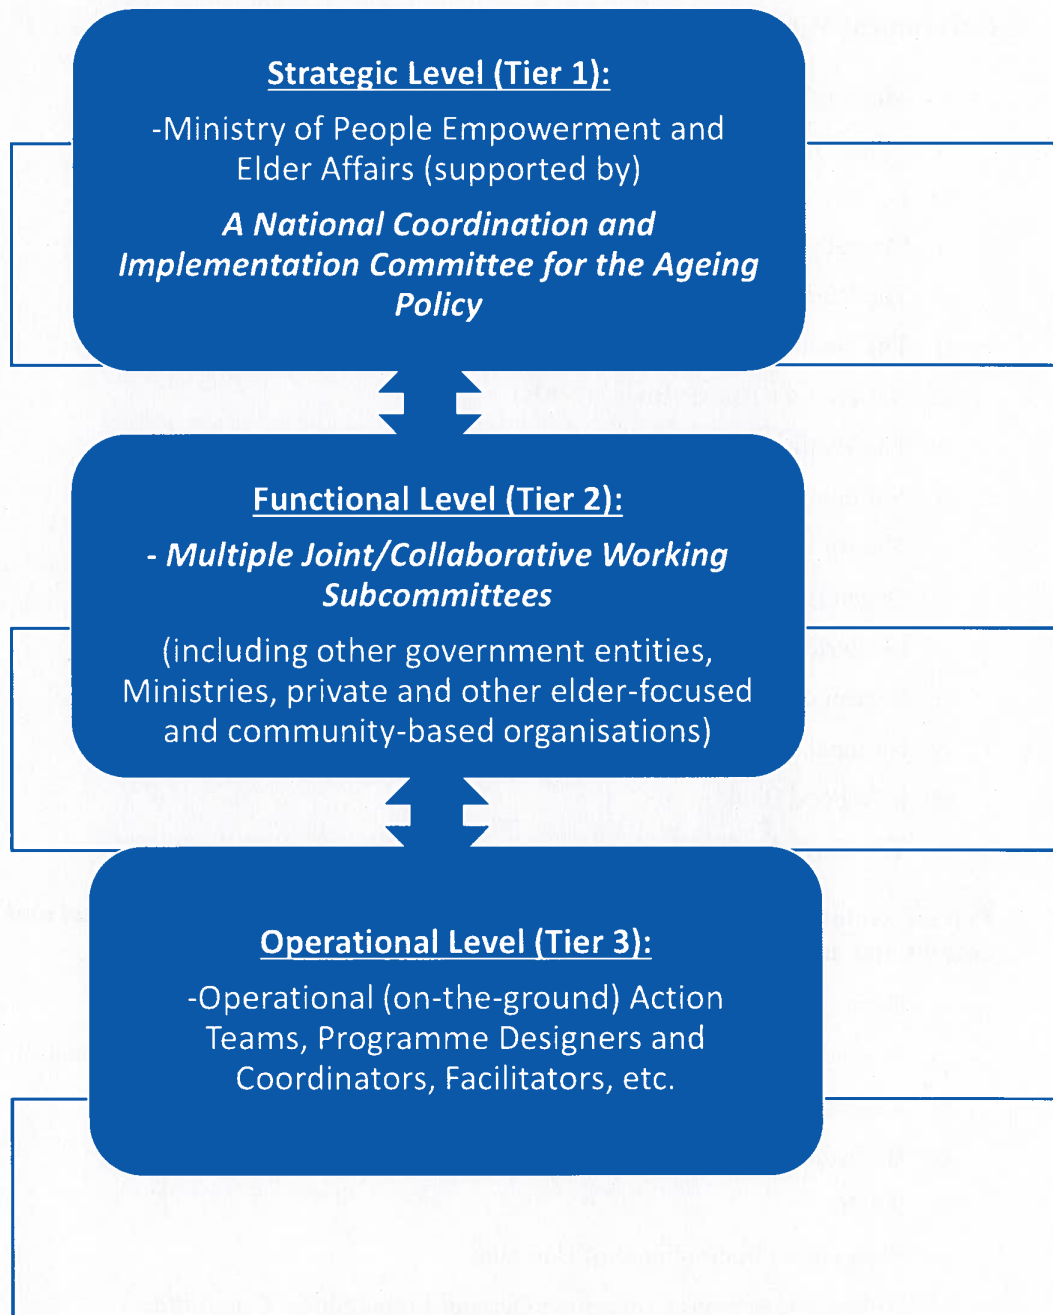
Strategic Level (Tier 1):

-Ministry of People Empowerment and Elder Affairs (supported by)

A National Coordination and Implementation Committee for the Ageing Policy

Functional Level (Tier 2):

- Multiple Joint/Collaborative Working Subcommittees

(including other government entities, Ministries, private and other elder-focused and community-based organisations)

Operational Level (Tier 3):

-Operational (on-the-ground) Action Teams, Programme Designers and Coordinators, Facilitators, etc.